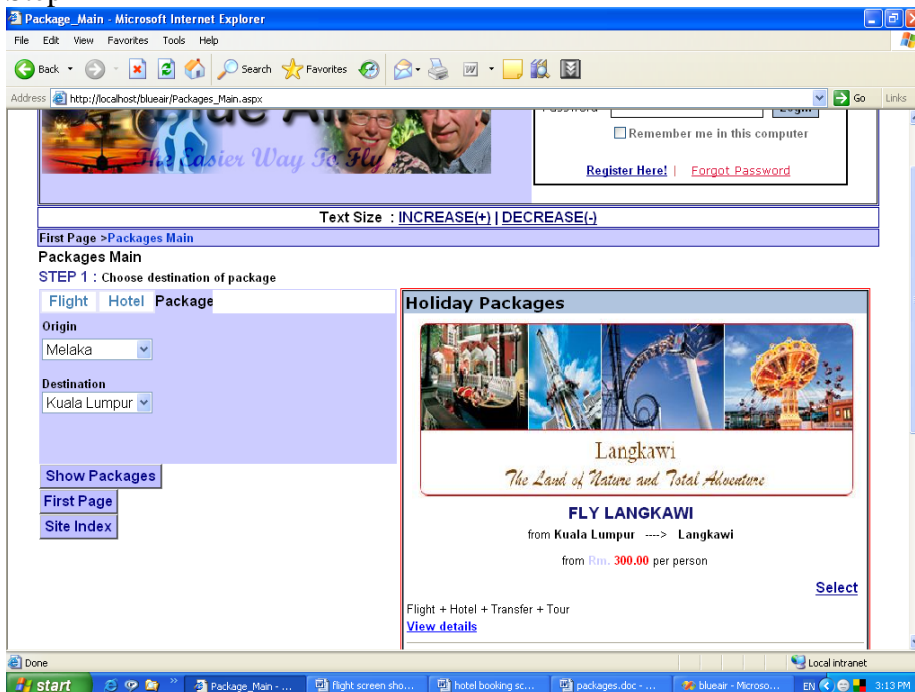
Package_Main - Microsoft Internet Explorer

File Edit View Favorites Tools Help

Back Search Favorites

Address http://localhost/blueair/Packages_Main.aspx Go Links

The Easier Way To Fly

Password Login

Remember me in this computer

Register Here! | Forgot Password

Text Size : INCREASE(+) | DECREASE(-)

First Page >Packages Main

Packages Main

STEP 1 : Choose destination of package

Flight Hotel Package

Origin

Melaka

Destination

Kuala Lumpur

Show Packages

First Page

Site Index

Holiday Packages

Langkawi

The Land of Nature and Total Adventure

FLY LANGKAWI

from Kuala Lumpur ----> Langkawi

from Rm. 300.00 per person

Select

Flight + Hotel + Transfer + Tour

View details

Done

Local intranet

start Package_Main - ... flight screen sho... hotel booking sc... packages.doc - ... blueair - Microso... EN 3:13 PM